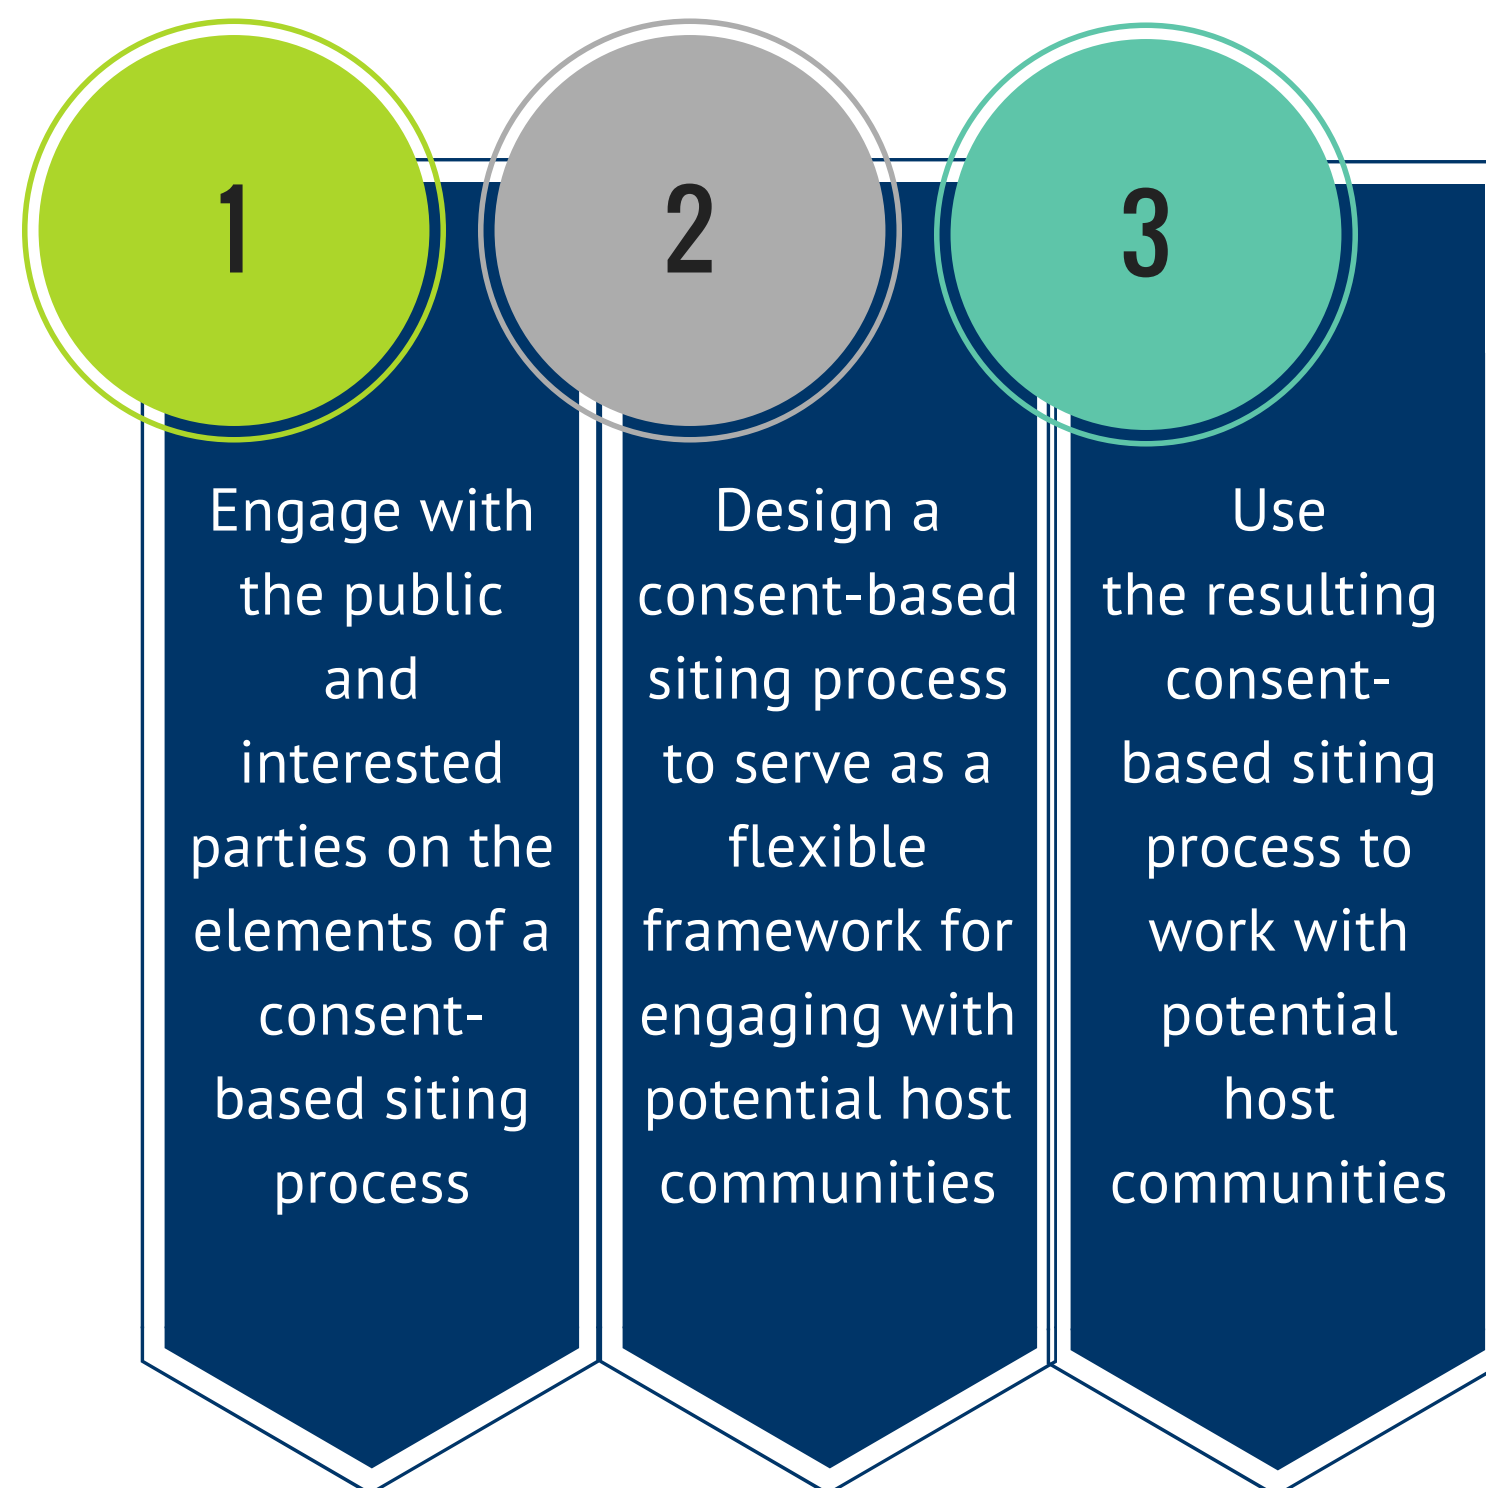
1

Engage with the public and interested parties on the elements of a consent-based siting process

2

Design a consent-based siting process to serve as a flexible framework for engaging with potential host communities

3

Use the resulting consent-based siting process to work with potential host communities